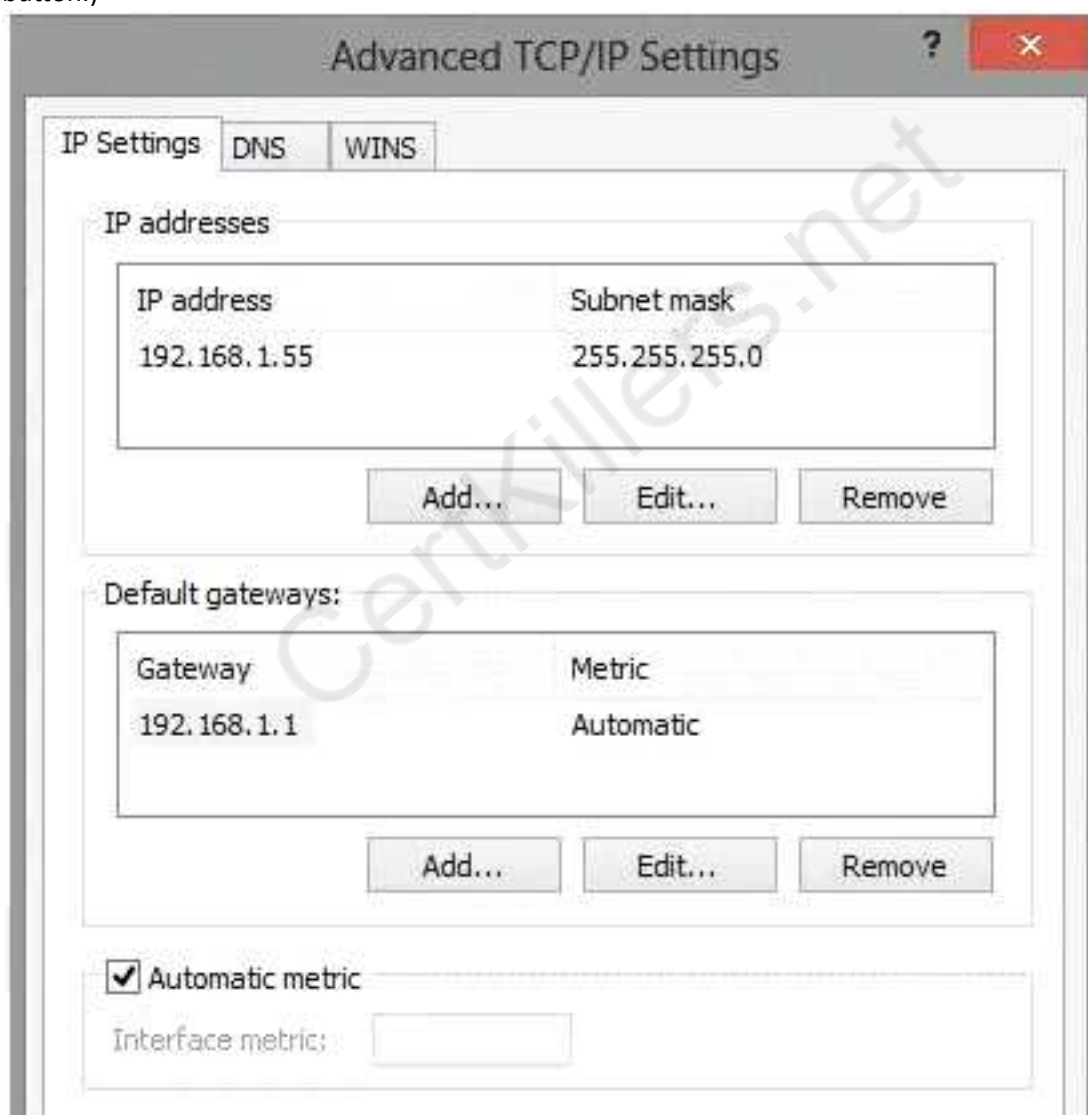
button)

Advanced TCP/IP Settings ? ×

IP Settings DNS WINS

IP addresses

| IP address | Subnet mask |
|---|---|
| 192.168.1.55 | 255.255.255.0 |

Add... Edit... Remove

Default gateways:

| Gateway | Metric |
|---|---|
| 192.168.1.1 | Automatic |

Add... Edit... Remove

Automatic metric

Interface metric:

CertKillers.net